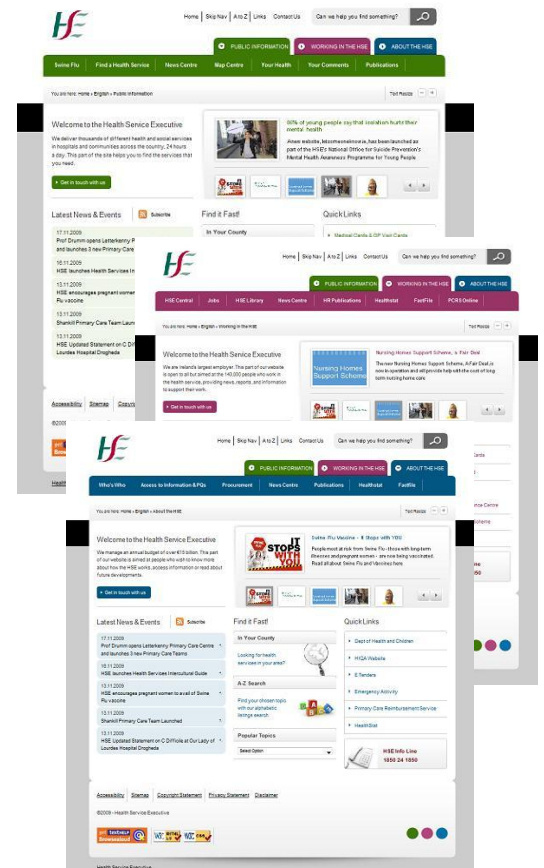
HSE

Home | Skip Nav | A to Z | Links | Contact Us
Can we help you find something?

PUBLIC INFORMATION | WORKING IN THE HSE | ABOUT THE HSE

Swine Flu | Find a Health Service | News Centre | Map Centre | Your Health | Your Comments | Publications

You are here: Home › English › Public Information

Text Resize

Welcome to the Health Service Executive

We deliver thousands of different health and social services in hospitals and communities across the country, 24 hours a day. This part of the site helps you to find the services that you need.

Get in touch with us

80% of young people say that isolation hurts their mental health

A new website, letsmentalmove.ie, has been launched as part of the HSE's National Office for Suicide Prevention's Mental Health Awareness Programme for Young People

Latest News & Events
Subscribe

17.11.2009
Prof Drumm opens Letterkenny Primary Care Centre and launches 3 new Primary Care

16.11.2009
HSE launches Health Services In

13.11.2009
HSE encourages pregnant women Flu vaccine

13.11.2009
Shankill Primary Care Team Lau

13.11.2009
HSE Updated Statement on C Lourdes Hospital Drogheda

Find it Fast!
In Your County

Quick Links
Medical Cards & GP Visit Cards

Accessibility | Sitemap | Copyright

HSE

Home | Skip Nav | A to Z | Links | Contact Us
Can we help you find something?

PUBLIC INFORMATION | WORKING IN THE HSE | ABOUT THE HSE

HSE Central | Jobs | HSE Library | News Centre | HR Publications | Healthstat | FastFile | PCRS Online

You are here: Home › English › Working in the HSE

Text Resize

Welcome to the Health Service Executive

We are Ireland's largest employer. This part of our website is open to all but aimed at the 140,000 people who work in the health service, providing news, reports, and information to support their work.

Get in touch with us

Nursing Homes Support Scheme

Nursing Homes Support Scheme, 'A Fair Deal'

The new Nursing Homes Support Scheme, A Fair Deal, is now in operation and will provide help with the cost of long term nursing home care

HSE

Home | Skip Nav | A to Z | Links | Contact Us
Can we help you find something?

PUBLIC INFORMATION | WORKING IN THE HSE | ABOUT THE HSE

Who's Who | Access to Information & FAQs | Procurement | News Centre | Publications | Healthstat | FastFile

You are here: Home › English › About the HSE

Text Resize

Welcome to the Health Service Executive

We manage an annual budget of over €15 billion. This part of our website is aimed at people who wish to know more about how the HSE works, access information or read about future developments.

Get in touch with us

IT STOPS WITH YOU

Swine Flu Vaccine - It Stops with YOU

People most at risk from Swine Flu - those with long-term illnesses and pregnant women - are now being vaccinated. Read all about Swine Flu and Vaccine here

Latest News & Events
Subscribe

17.11.2009
Prof Drumm opens Letterkenny Primary Care Centre and launches 3 new Primary Care Teams

16.11.2009
HSE launches Health Services Intercultural Guide

13.11.2009
HSE encourages pregnant women to avail of Swine Flu vaccine

13.11.2009
Shankill Primary Care Team Launched

13.11.2009
HSE Updated Statement on C Difficile at Our Lady of Lourdes Hospital Drogheda

Find it Fast!

In Your County
Looking for health services in your area?

A-Z Search
Find your chosen topic with our alphabetic listings search

Popular Topics
Select Option

Quick Links
Dept of Health and Children
HIQA Website
E Tenders
Emergency Activity
Primary Care Reimbursement Service
HealthStat

HSE Info Line
1850 24 1850

Accessibility | Sitemap | Copyright Statement | Privacy Statement | Disclaimer

©2009 - Health Service Executive

Health Service Executive